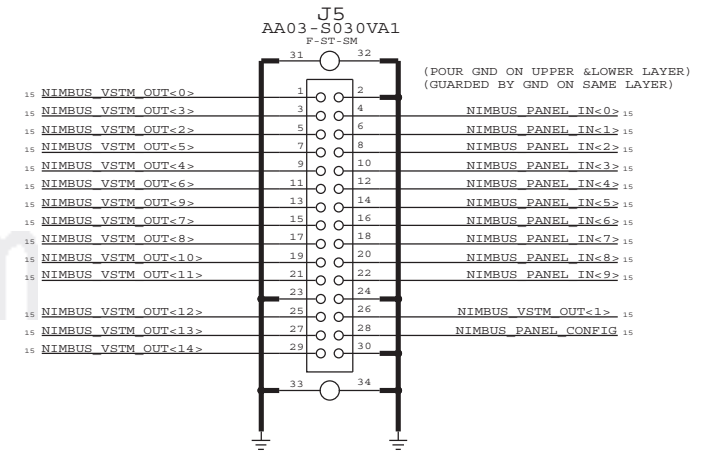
J5
AA03-S030VA1
F-ST-SM

31 32

(POUR GND ON UPPER &LOWER LAYER)
(GUARDED BY GND ON SAME LAYER)

15 NIMBUS_VSTM_OUT<0> 1 2
15 NIMBUS_VSTM_OUT<3> 3 4 NIMBUS_PANEL_IN<0> 15
15 NIMBUS_VSTM_OUT<2> 5 6 NIMBUS_PANEL_IN<1> 15
15 NIMBUS_VSTM_OUT<5> 7 8 NIMBUS_PANEL_IN<2> 15
15 NIMBUS_VSTM_OUT<4> 9 10 NIMBUS_PANEL_IN<3> 15
15 NIMBUS_VSTM_OUT<6> 11 12 NIMBUS_PANEL_IN<4> 15
15 NIMBUS_VSTM_OUT<9> 13 14 NIMBUS_PANEL_IN<5> 15
15 NIMBUS_VSTM_OUT<7> 15 16 NIMBUS_PANEL_IN<6> 15
15 NIMBUS_VSTM_OUT<8> 17 18 NIMBUS_PANEL_IN<7> 15
15 NIMBUS_VSTM_OUT<10> 19 20 NIMBUS_PANEL_IN<8> 15
15 NIMBUS_VSTM_OUT<11> 21 22 NIMBUS_PANEL_IN<9> 15
23 24
15 NIMBUS_VSTM_OUT<12> 25 26 NIMBUS_VSTM_OUT<1> 15
15 NIMBUS_VSTM_OUT<13> 27 28 NIMBUS_PANEL_CONFIG 15
15 NIMBUS_VSTM_OUT<14> 29 30

33 34